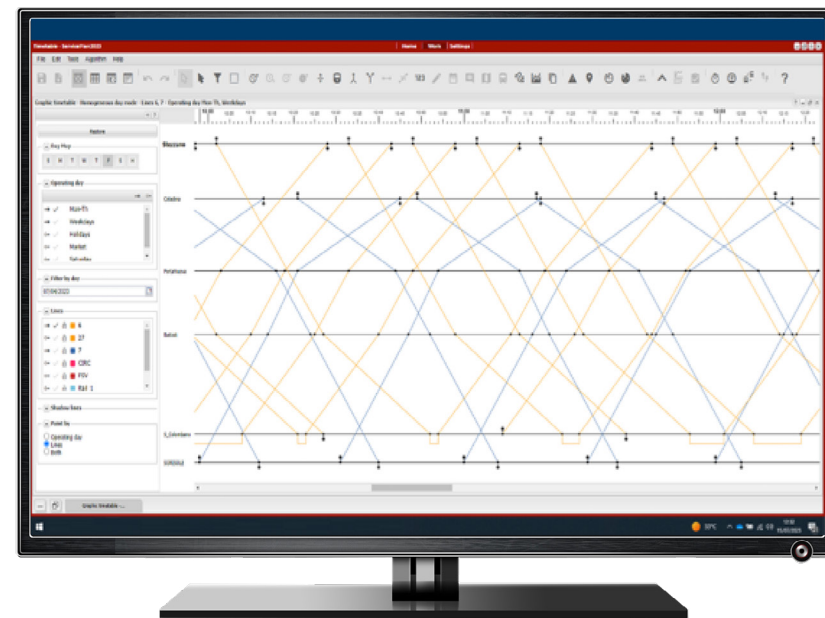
Timetable - ServiceMan2023
Home Work Settings
File Edit Tools Algorithm Help
Graphic timetable - Homogeneous day mode - Lines 6, 7 - Operating day Mon-Th, Weekdays
Restore
Day Map
S M T W T F S
Operating day
Mon-Th
Weekdays
Holidays
Market
Saturday
Filter by day
07/09/2023
Lines
6
27
7
CIRC
FSV
Rail 1
Show lines
Paint by
Operating day
Lines
Both
Bolzano
Ciladro
Petafrasca
Bakuk
S_Colombano
SORDAL
Graphic timetable - ...
10°C